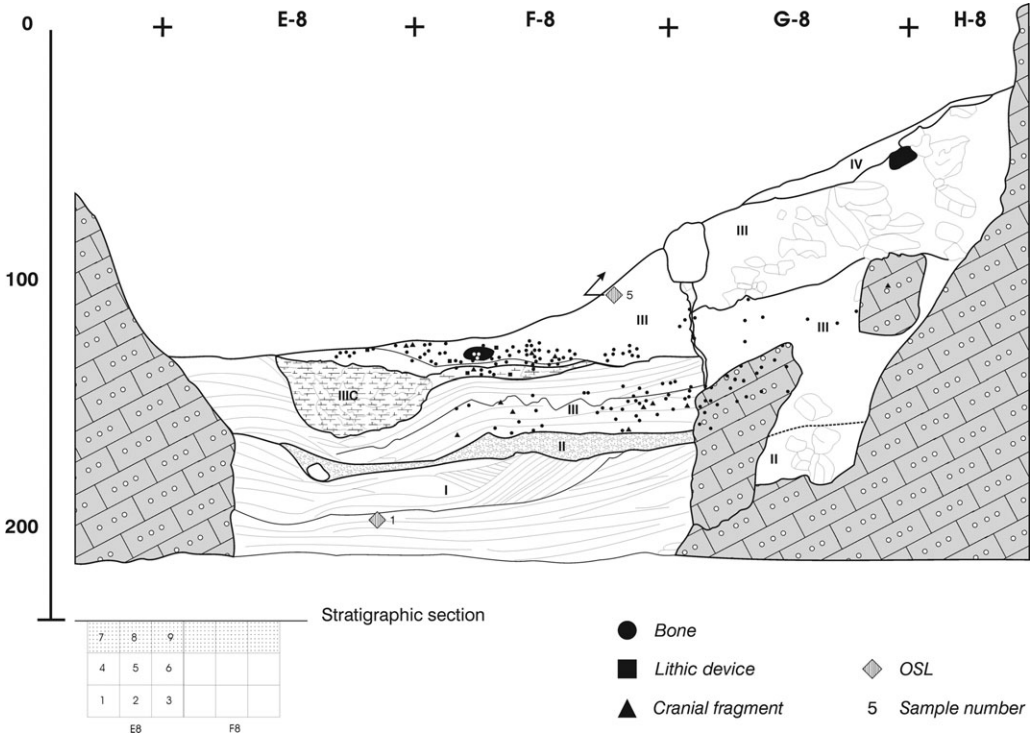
0 + E-8 + F-8 + G-8 + H-8

100

200

IV

III

5

III

III

IIIC

III

II

II

I

1

Stratigraphic section

| 7 | 8 | 9 | | | |
|---|---|---|---|---|---|
| 4 | 5 | 6 | | | |
| 1 | 2 | 3 | | | |

E8 F8

Bone

Lithic device

OSL

Cranial fragment

5 Sample number